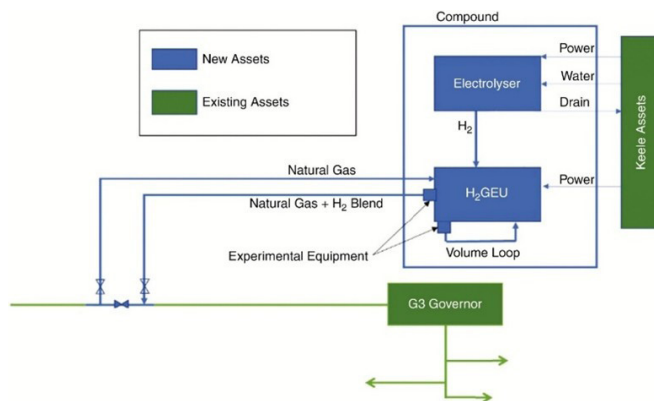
Compound

New Assets

Existing Assets

Power

Electrolyser

Water

Drain

Keele Assets

$H_2$

Natural Gas

$H_2$GEU

Power

Natural Gas + $H_2$ Blend

Experimental Equipment

Volume Loop

G3 Governor